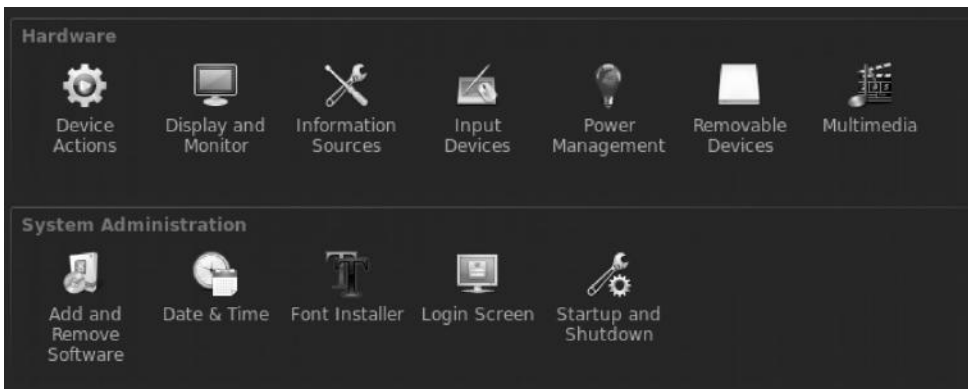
Hardware

Device Actions

Display and Monitor

Information Sources

Input Devices

Power Management

Removable Devices

Multimedia

System Administration

Add and Remove Software

Date & Time

Font Installer

Login Screen

Startup and Shutdown